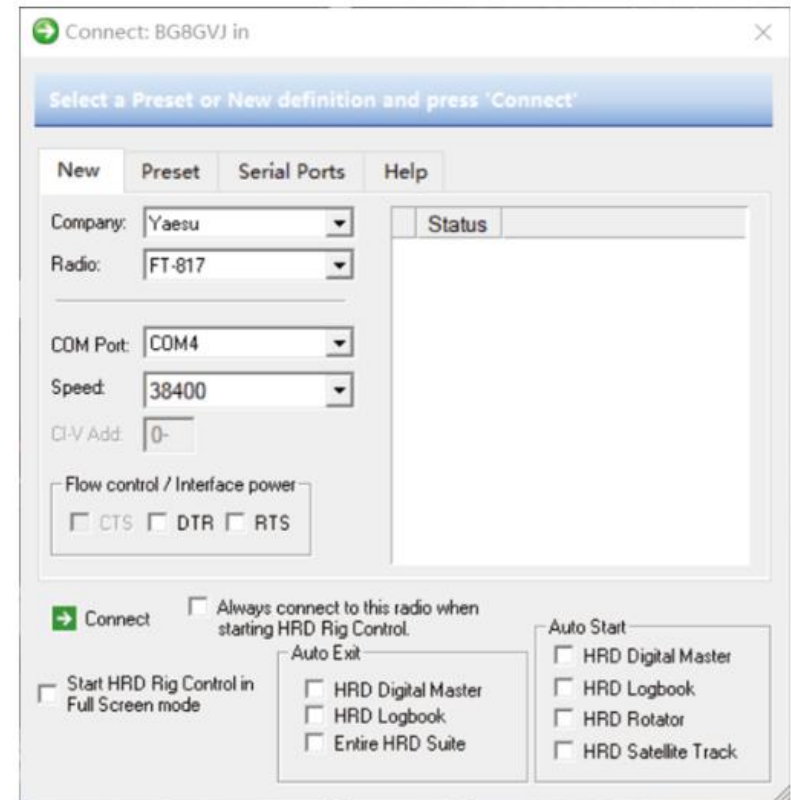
Connect: BG8GVJ in

Select a Preset or New definition and press 'Connect'

New
Preset
Serial Ports
Help

Company: Yaesu
Radio: FT-817

COM Port: COM4
Speed: 38400
CI-V Add: 0-

Flow control / Interface power
CTS
DTR
RTS

Status

Connect
Always connect to this radio when starting HRD Rig Control.

Start HRD Rig Control in Full Screen mode

Auto Exit
HRD Digital Master
HRD Logbook
Entire HRD Suite

Auto Start
HRD Digital Master
HRD Logbook
HRD Rotator
HRD Satellite Track